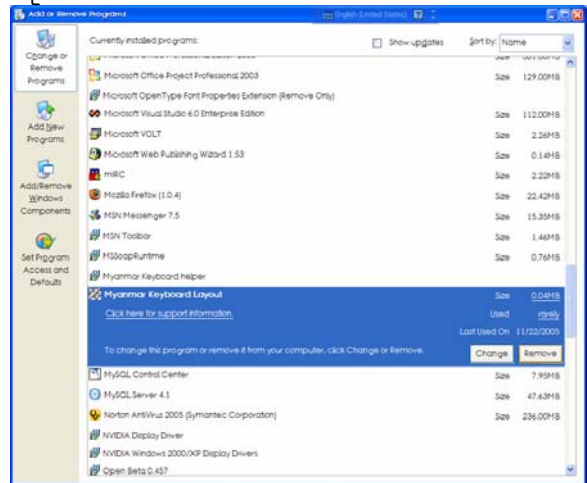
Add or Remove Programs

English (United States)

Change or Remove Programs

Add New Programs

Add/Remove Windows Components

Set Program Access and Defaults

Currently installed programs:

Show updates

Sort by: Name

Microsoft Office Project Professional 2003 Size 129.00MB

Microsoft OpenType Font Properties Extension (Remove Only)

Microsoft Visual Studio 6.0 Enterprise Edition Size 112.00MB

Microsoft VOLT Size 2.26MB

Microsoft Web Publishing Wizard 1.53 Size 0.14MB

mIRC Size 2.22MB

Mozilla Firefox (1.0.4) Size 22.42MB

MSN Messenger 7.5 Size 15.35MB

MSN Toolbar Size 1.46MB

MSSoapRuntime Size 0.76MB

Myanmar Keyboard helper

Myanmar Keyboard Layout Size 0.04MB

Click here for support information. Used rarely

Last Used On 11/22/2005

To change this program or remove it from your computer, click Change or Remove.

Change Remove

MySQL Control Center Size 7.95MB

MySQL Server 4.1 Size 47.63MB

Norton AntiVirus 2005 (Symantec Corporation) Size 236.00MB

NVIDIA Display Driver

NVIDIA Windows 2000/XP Display Drivers

Open Beta 0.457